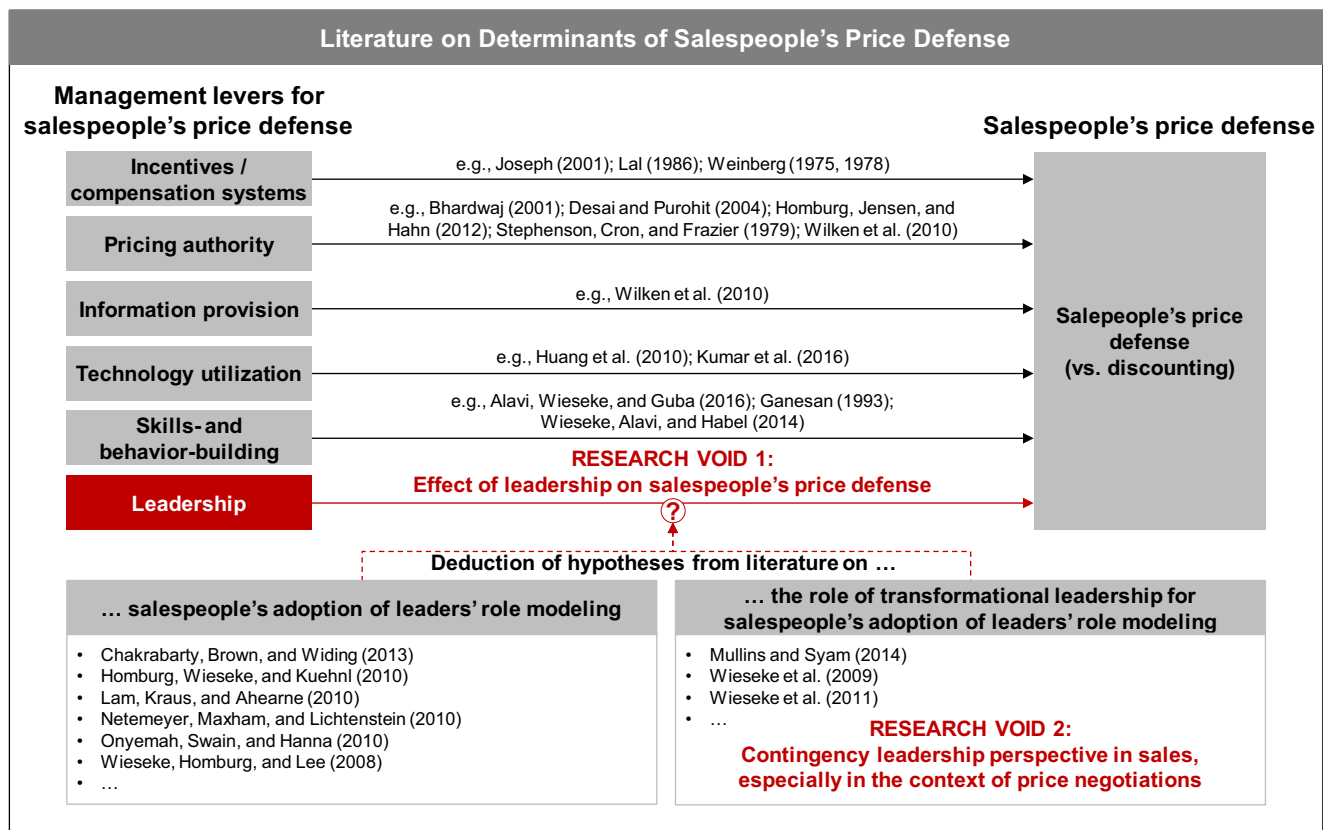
Literature on Determinants of Salespeople's Price Defense

Management levers for salespeople's price defense

Salespeople's price defense

Incentives / compensation systems

e.g., Joseph (2001); Lal (1986); Weinberg (1975, 1978)

Pricing authority

e.g., Bhardwaj (2001); Desai and Purohit (2004); Homburg, Jensen, and Hahn (2012); Stephenson, Cron, and Frazier (1979); Wilken et al. (2010)

Information provision

e.g., Wilken et al. (2010)

Technology utilization

e.g., Huang et al. (2010); Kumar et al. (2016)

Skills- and behavior-building

e.g., Alavi, Wieseke, and Guba (2016); Ganesan (1993); Wieseke, Alavi, and Habel (2014)

Leadership

RESEARCH VOID 1: Effect of leadership on salespeople's price defense

?

Salepeople's price defense (vs. discounting)

Deduction of hypotheses from literature on …

… salespeople's adoption of leaders' role modeling

- Chakrabarty, Brown, and Widing (2013)
- Homburg, Wieseke, and Kuehnl (2010)
- Lam, Kraus, and Ahearne (2010)
- Netemeyer, Maxham, and Lichtenstein (2010)
- Onyemah, Swain, and Hanna (2010)
- Wieseke, Homburg, and Lee (2008)
- …

… the role of transformational leadership for salespeople's adoption of leaders' role modeling

- Mullins and Syam (2014)
- Wieseke et al. (2009)
- Wieseke et al. (2011)
- …

RESEARCH VOID 2: Contingency leadership perspective in sales, especially in the context of price negotiations